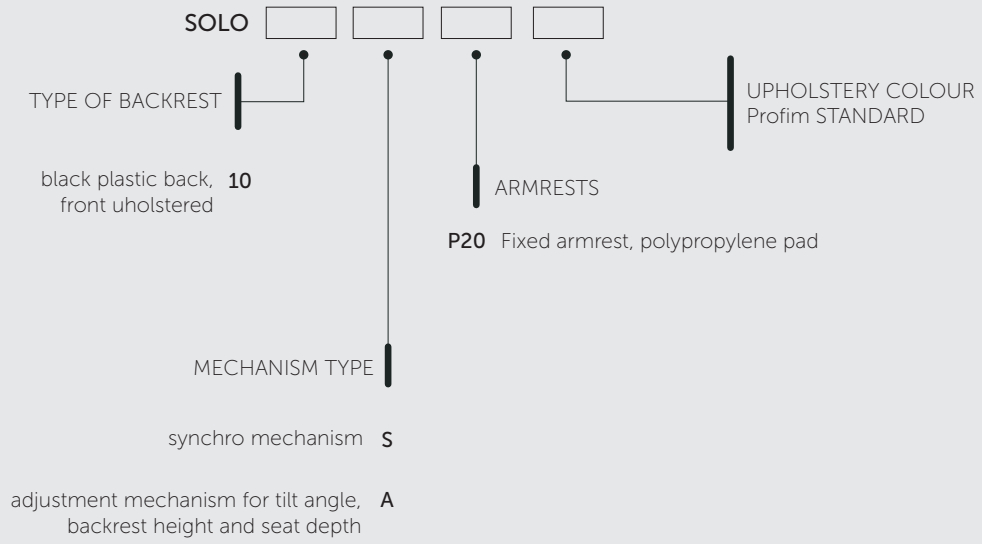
SOLO

TYPE OF BACKREST

black plastic back, front uholstered 10

ARMRESTS

P20 Fixed armrest, polypropylene pad

UPHOLSTERY COLOUR
Profim STANDARD

MECHANISM TYPE

synchro mechanism S

adjustment mechanism for tilt angle, backrest height and seat depth A